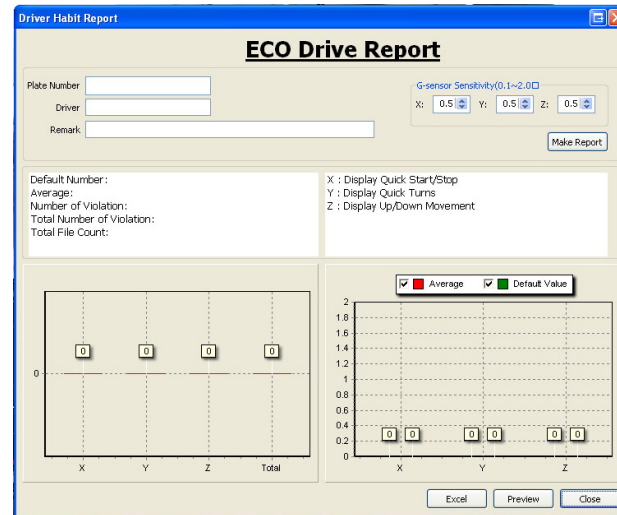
Driver Habit Report

ECO Drive Report

Plate Number
Driver
Remark

G-sensor Sensitivity(0.1~2.0□
X: 0.5 Y: 0.5 Z: 0.5

Make Report

Default Number:
Average:
Number of Violation:
Total Number of Violation:
Total File Count:

X : Display Quick Start/Stop
Y : Display Quick Turns
Z : Display Up/Down Movement

0 0 0 0
0
X Y Z Total

Average Default Value
2
1.8
1.6
1.4
1.2
1
0.8
0.6
0.4
0.2
0
0 0 0 0 0 0
X Y Z

Excel Preview Close